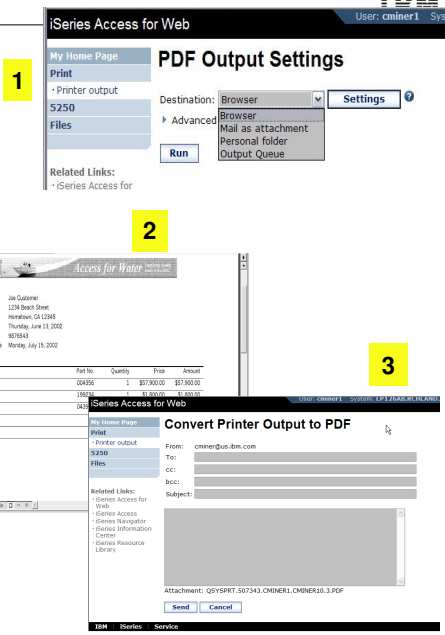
1

iSeries Access for Web

User: cminer1 Sy

My Home Page
Print
· Printer output
5250
Files

Related Links:
· iSeries Access for

PDF Output Settings

Destination: Browser

Settings

Browser
Mail as attachment
Personal folder
Output Queue

Advanced

Run

2

Access for Water

Joe Customer
1234 Beach Street
Hometown, CA 12345
Thursday, June 13, 2002
9876543
Monday, July 15, 2002

| Part No. | Quantity | Price | Amount |
|---|---|---|---|
| 004956 | 1 | $57,900.00 | $57,900.00 |
| 186734 | 1 | $1,800.00 | $1,800.00 |
| 043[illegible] | | | |

3

iSeries Access for Web

User: cminer1 System: LP126AB.RCHLAND.

My Home Page
Print
· Printer output
5250
Files

Related Links:
· iSeries Access for Web
· iSeries Access
· iSeries Navigator
· iSeries Information Center
· iSeries Resource Library

Convert Printer Output to PDF

From: cminer@us.ibm.com
To:
cc:
bcc:
Subject:

Attachment: QSYSPRT.507343.CMINER1.CMINER10.3.PDF

Send Cancel

IBM | iSeries | Service